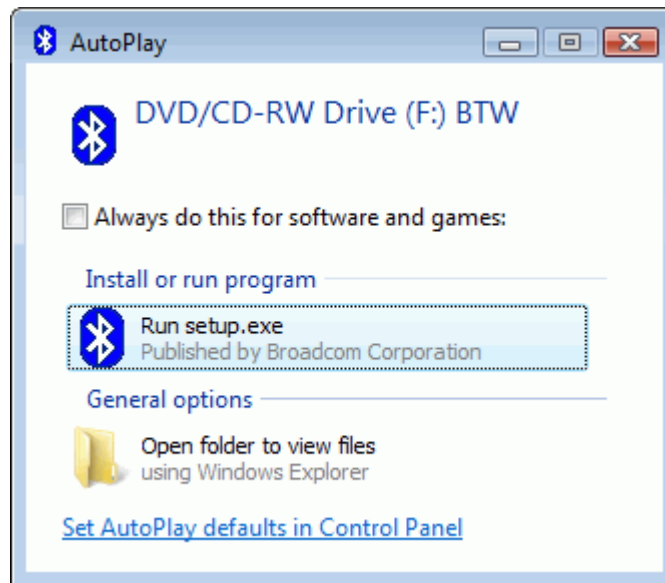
AutoPlay

DVD/CD-RW Drive (F:) BTW

Always do this for software and games:

Install or run program

Run setup.exe
Published by Broadcom Corporation

General options

Open folder to view files
using Windows Explorer

Set AutoPlay defaults in Control Panel